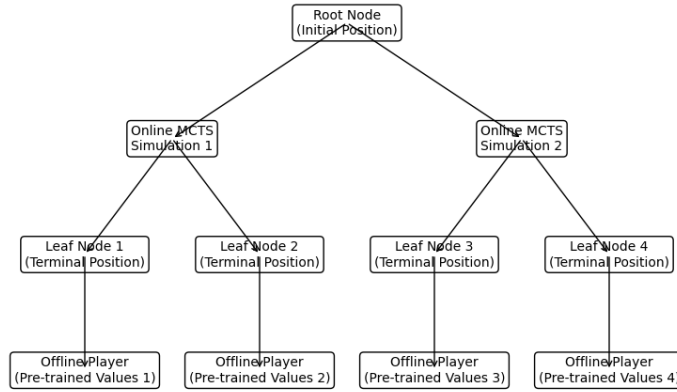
Root Node
(Initial Position)

Online MCTS
Simulation 1

Online MCTS
Simulation 2

Leaf Node 1
(Terminal Position)

Leaf Node 2
(Terminal Position)

Leaf Node 3
(Terminal Position)

Leaf Node 4
(Terminal Position)

Offline Player
(Pre-trained Values 1)

Offline Player
(Pre-trained Values 2)

Offline Player
(Pre-trained Values 3)

Offline Player
(Pre-trained Values 4)